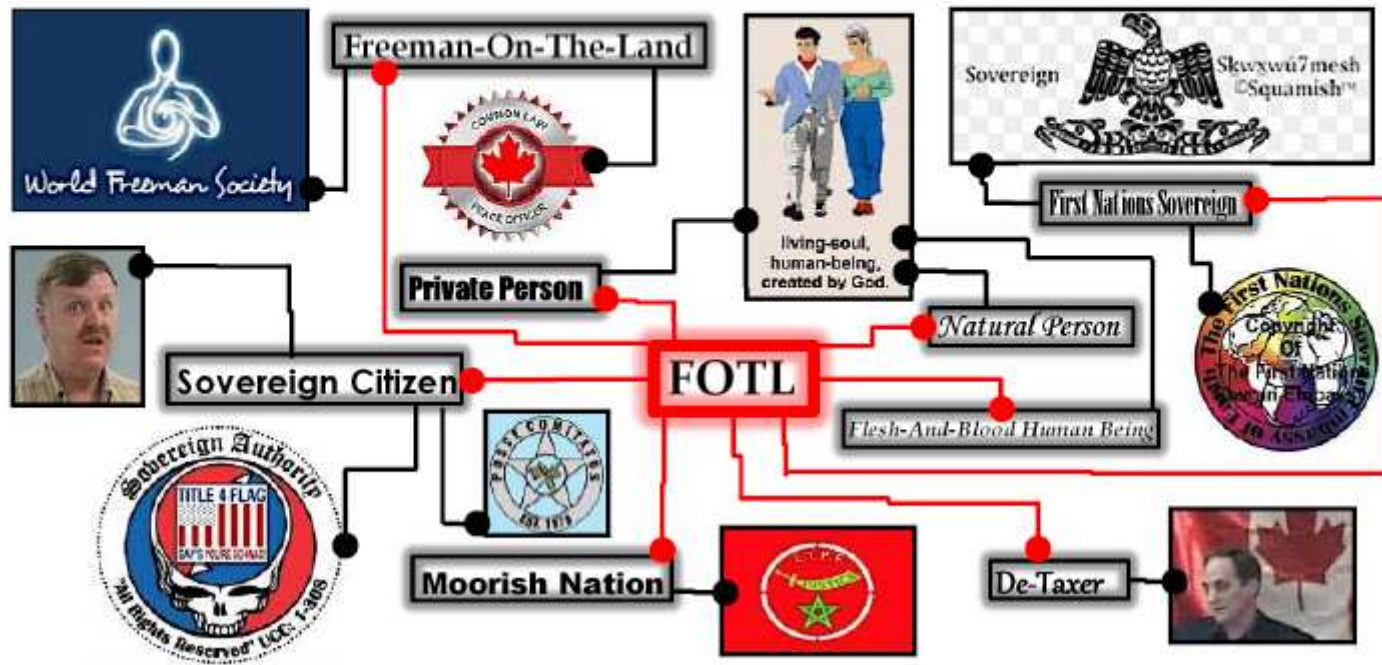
World Freeman Society

Freeman-On-The-Land

COMMON LAW
PEACE OFFICER

living-soul, human-being, created by God.

Sovereign
Skwxwú7mesh
©Squamish™

First Nations Sovereign

The First Nations Sovereign
Copyright Of The First Nations
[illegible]

Private Person

Natural Person

Sovereign Citizen

FOTL

Flesh-And-Blood Human Being

POSSE COMITATUS
EST. 1970

Sovereign Authority
TITLE 4 FLAG
"All Rights Reserved" UCC: 1-308

Moorish Nation

De-Taxer